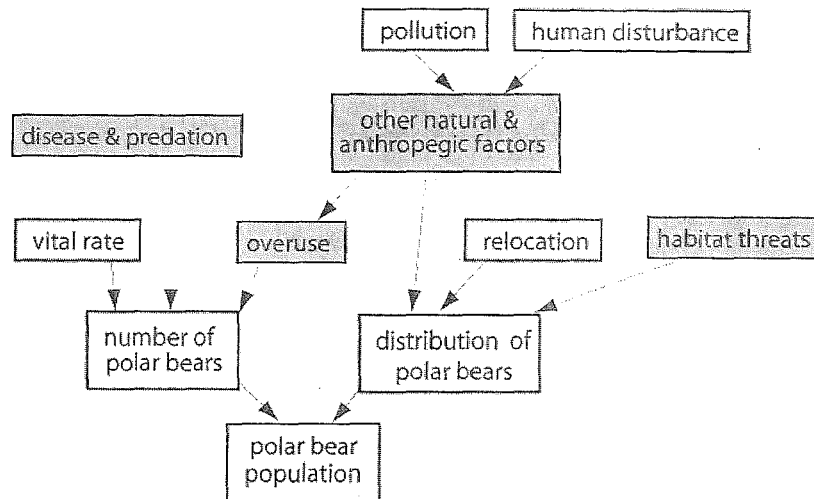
pollution

human disturbance

disease & predation

other natural & anthropegic factors

vital rate

overuse

relocation

habitat threats

number of polar bears

distribution of polar bears

polar bear population